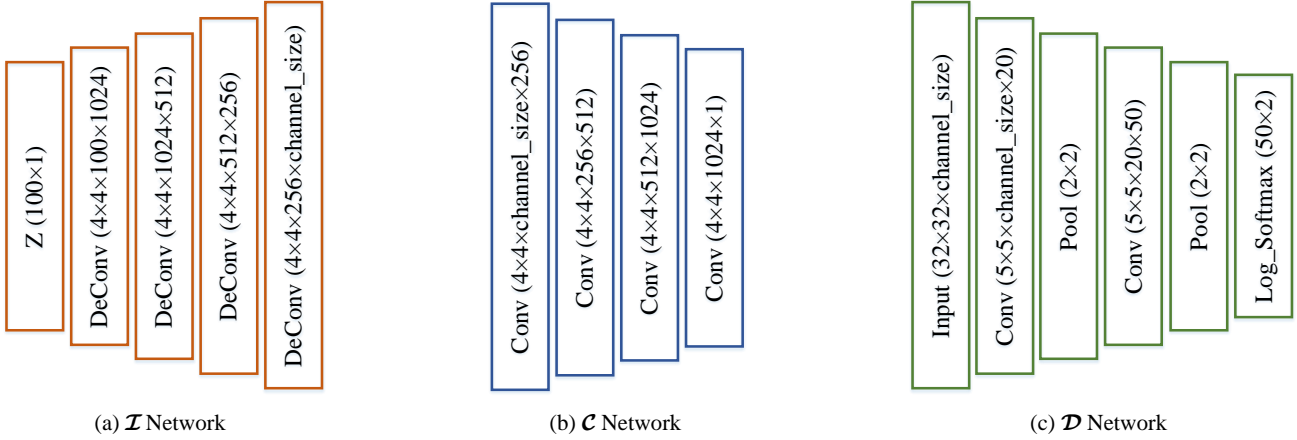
Z (100×1)

DeConv (4×4×100×1024)

DeConv (4×4×1024×512)

DeConv (4×4×512×256)

DeConv (4×4×256×channel_size)

(a) $\mathcal{I}$ Network

Conv (4×4×channel_size×256)

Conv (4×4×256×512)

Conv (4×4×512×1024)

Conv (4×4×1024×1)

(b) $\mathcal{C}$ Network

Input (32×32×channel_size)

Conv (5×5×channel_size×20)

Pool (2×2)

Conv (5×5×20×50)

Pool (2×2)

Log_Softmax (50×2)

(c) $\mathcal{D}$ Network